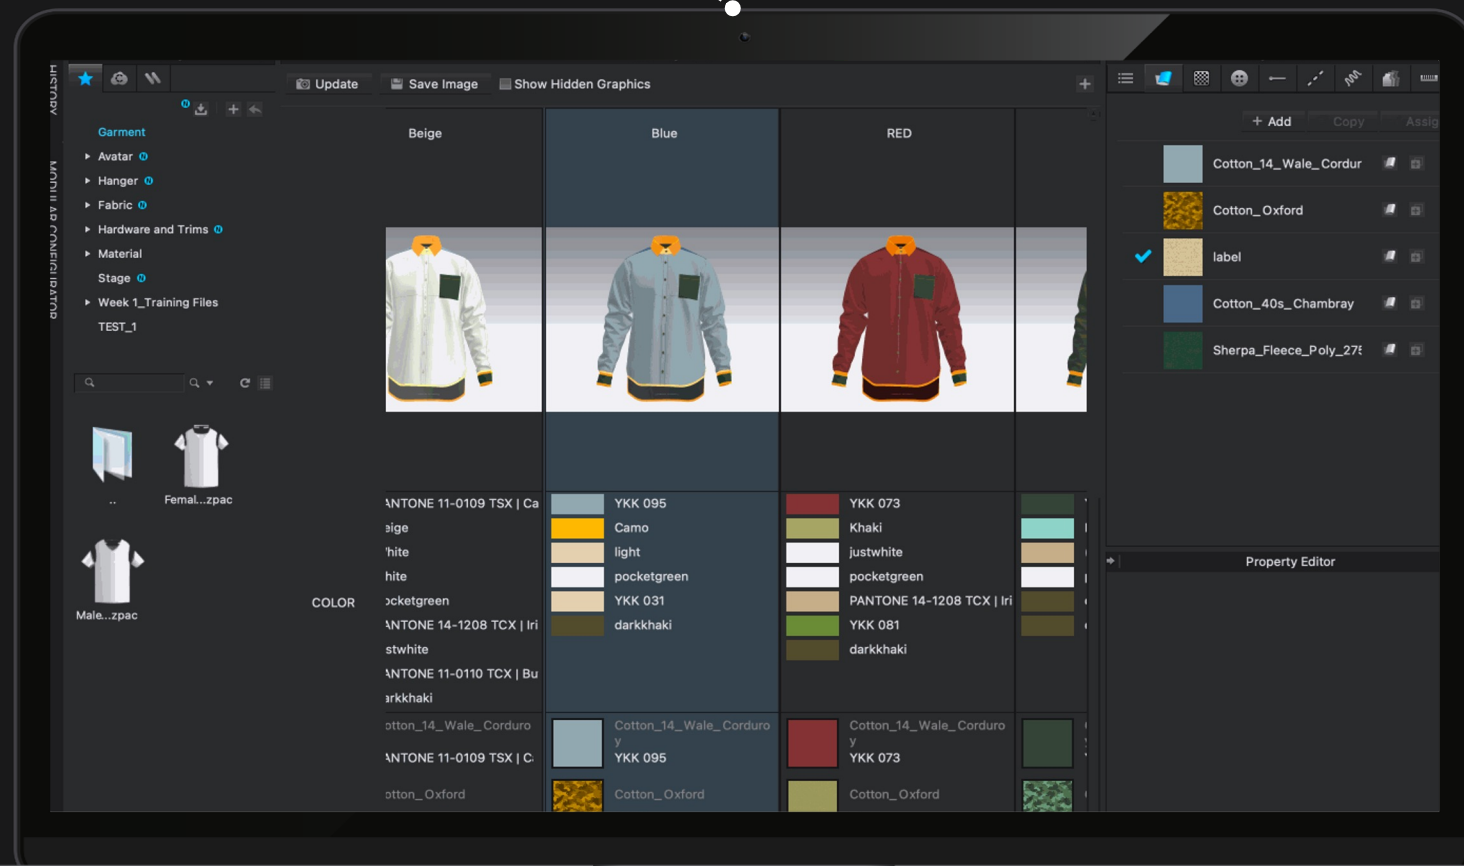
HISTORY

MODULAR CONFIGURATOR

Garment
Avatar
Hanger
Fabric
Hardware and Trims
Material
Stage
Week 1_Training Files
TEST_1

..
Femal...zpac
Male...zpac

Update
Save Image
Show Hidden Graphics

Beige
Blue
RED

COLOR

ANTONE 11-0109 TSX | Ca
eige
'hite
hite
ocketgreen
ANTONE 14-1208 TCX | Iri
stwhite
ANTONE 11-0110 TCX | Bu
arkkhaki

YKK 095
Camo
light
pocketgreen
YKK 031
darkkhaki

YKK 073
Khaki
justwhite
pocketgreen
PANTONE 14-1208 TCX | Iri
YKK 081
darkkhaki

otton_14_Wale_Corduro
ANTONE 11-0109 TSX | C
otton_Oxford

Cotton_14_Wale_Corduro y
YKK 095
Cotton_Oxford

Cotton_14_Wale_Corduro y
YKK 073
Cotton_Oxford

+ Add
Copy
Assig

Cotton_14_Wale_Cordur
Cotton_Oxford
label
Cotton_40s_Chambray
Sherpa_Fleece_Poly_27

Property Editor